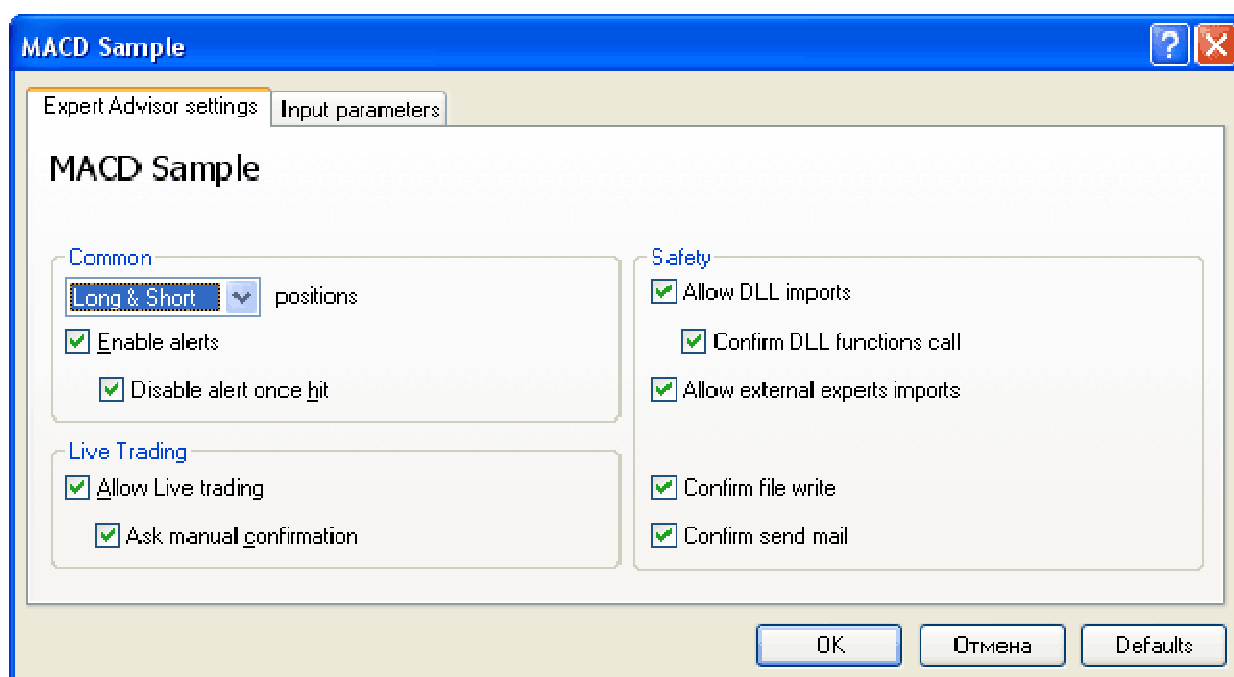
MACD Sample

?

Expert Advisor settings | Input parameters

MACD Sample

Common

Long & Short positions

Enable alerts

Disable alert once hit

Live Trading

Allow Live trading

Ask manual confirmation

Safety

Allow DLL imports

Confirm DLL functions call

Allow external experts imports

Confirm file write

Confirm send mail

OK | Отмена | Defaults